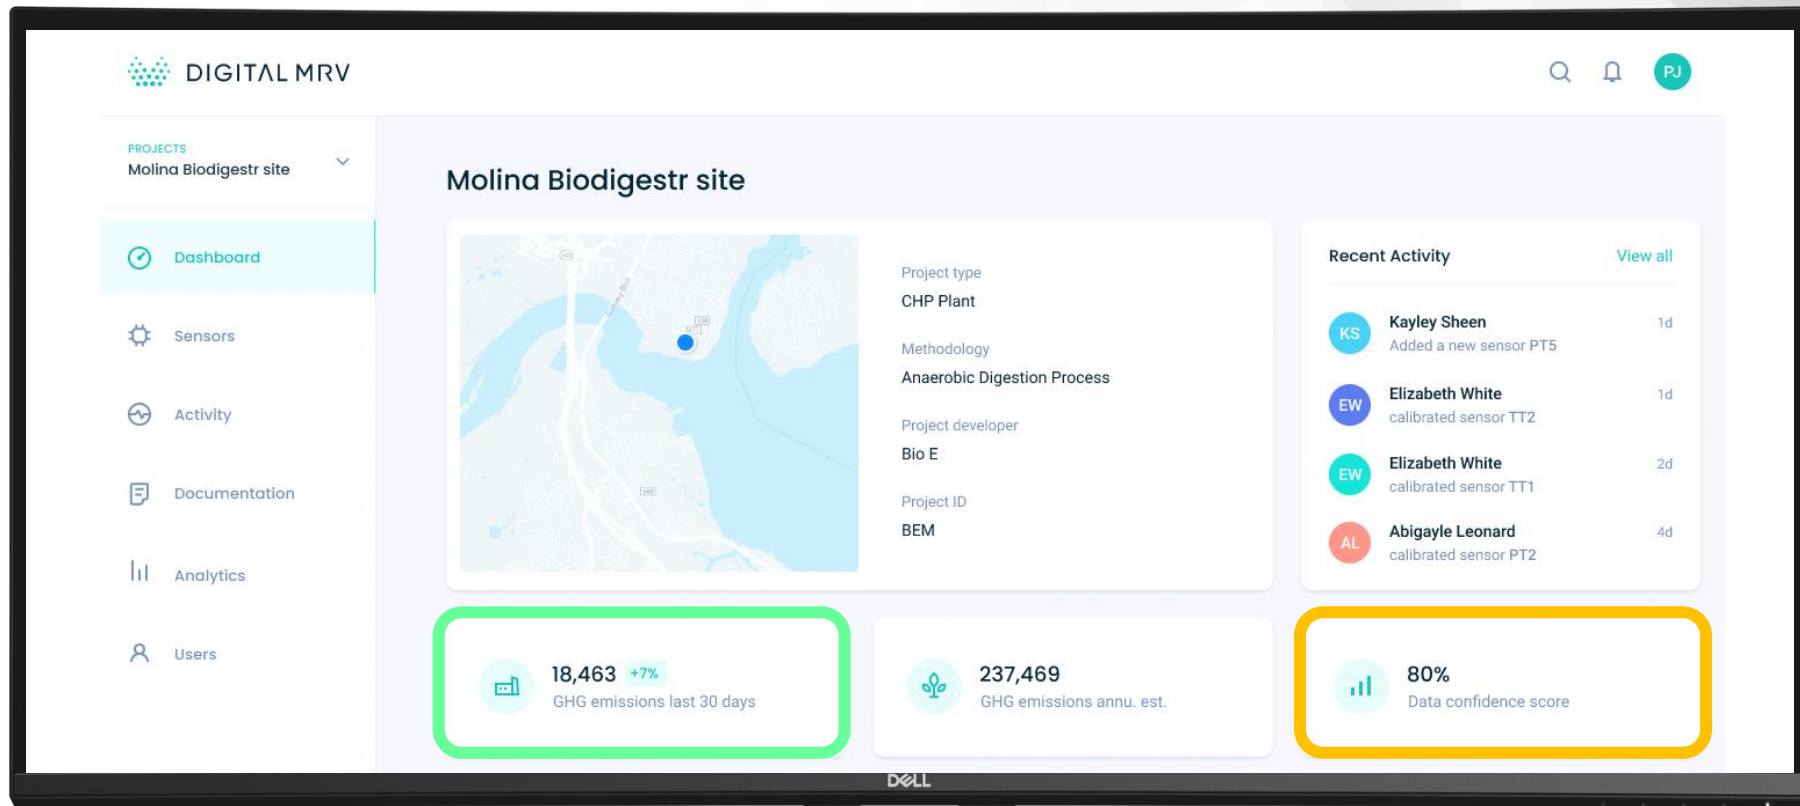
DIGITAL MRV

PJ

PROJECTS
Molina Biodigestr site

Dashboard

Sensors

Activity

Documentation

Analytics

Users

Molina Biodigestr site

Project type
CHP Plant

Methodology
Anaerobic Digestion Process

Project developer
Bio E

Project ID
BEM

Recent Activity
View all

KS Kayley Sheen 1d
Added a new sensor PT5

EW Elizabeth White 1d
calibrated sensor TT2

EW Elizabeth White 2d
calibrated sensor TT1

AL Abigayle Leonard 4d
calibrated sensor PT2

18,463 +7%
GHG emissions last 30 days

237,469
GHG emissions annu. est.

80%
Data confidence score

DELL